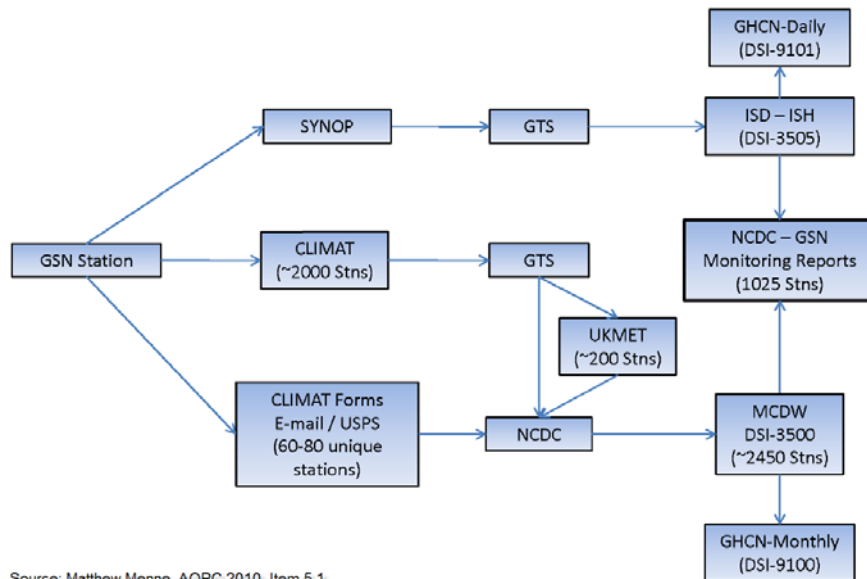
GHCN-Daily (DSI-9101)

SYNOP

GTS

ISD – ISH (DSI-3505)

GSN Station

CLIMAT (~2000 Stns)

GTS

NCDC – GSN Monitoring Reports (1025 Stns)

UKMET (~200 Stns)

CLIMAT Forms E-mail / USPS (60-80 unique stations)

NCDC

MCDW DSI-3500 (~2450 Stns)

GHCN-Monthly (DSI-9100)

Source: Matthew Menne, AOPC 2010, Item 5.1